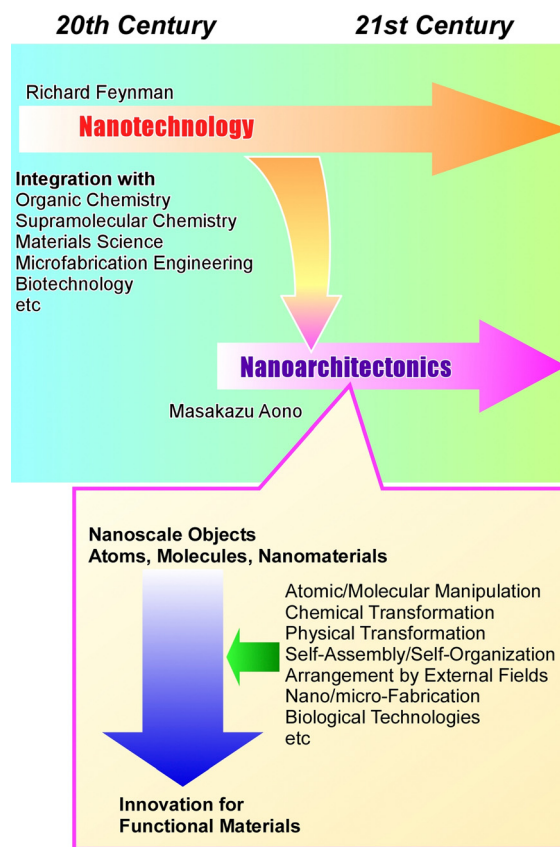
20th Century

21st Century

Richard Feynman

Nanotechnology

Integration with
Organic Chemistry
Supramolecular Chemistry
Materials Science
Microfabrication Engineering
Biotechnology
etc

Nanoarchitectonics

Masakazu Aono

Nanoscale Objects
Atoms, Molecules, Nanomaterials

Atomic/Molecular Manipulation
Chemical Transformation
Physical Transformation
Self-Assembly/Self-Organization
Arrangement by External Fields
Nano/micro-Fabrication
Biological Technologies
etc

Innovation for
Functional Materials